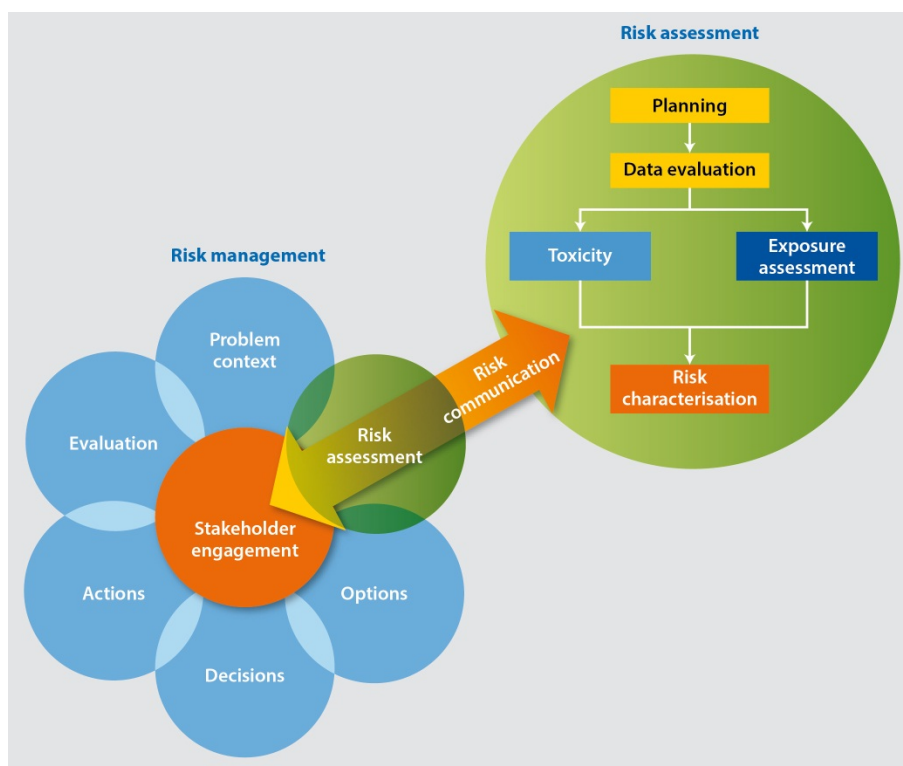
Risk assessment

Planning

Data evaluation

Toxicity

Exposure assessment

Risk characterisation

Risk management

Problem context

Evaluation

Risk assessment

Risk communication

Stakeholder engagement

Actions

Options

Decisions